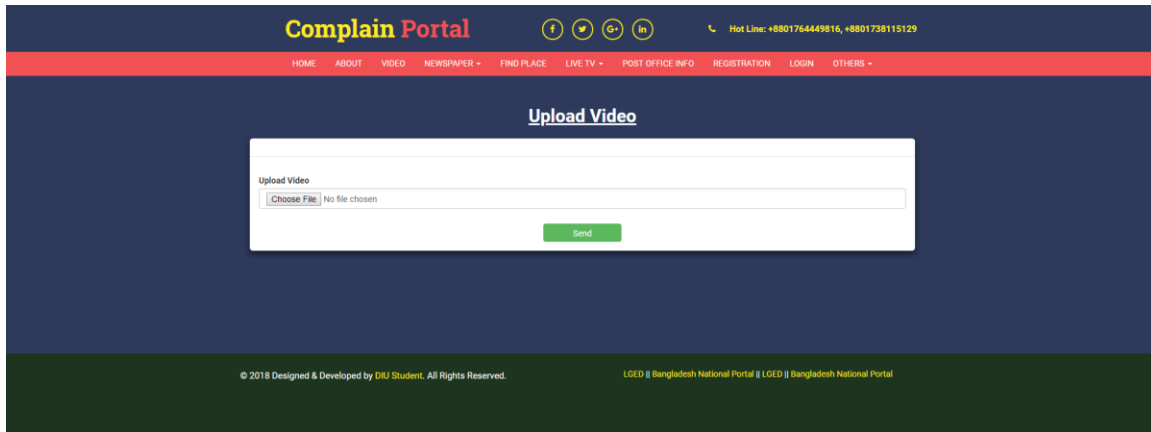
Complain Portal

f t G+ in

Hot Line: +8801764449816, +8801738115129

HOME ABOUT VIDEO NEWSPAPER ▾ FIND PLACE LIVE TV ▾ POST OFFICE INFO REGISTRATION LOGIN OTHERS ▾

Upload Video

Upload Video

Choose File No file chosen

Send

© 2018 Designed & Developed by DIU Student. All Rights Reserved.

LGED || Bangladesh National Portal || LGED || Bangladesh National Portal